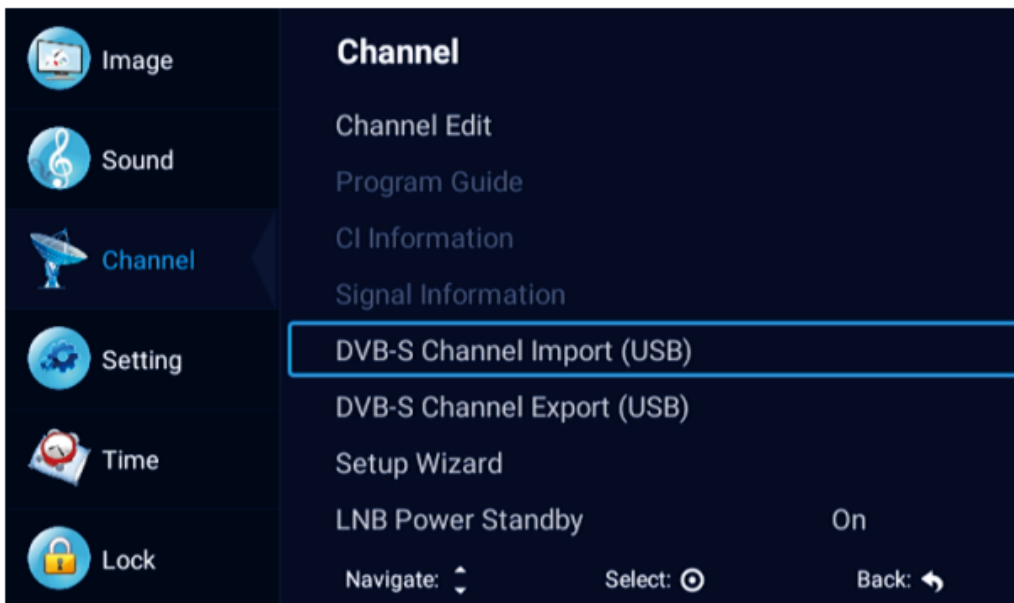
Image
Sound
Channel
Setting
Time
Lock

Channel
Channel Edit
Program Guide
CI Information
Signal Information
DVB-S Channel Import (USB)
DVB-S Channel Export (USB)
Setup Wizard
LNB Power Standby On

Navigate: Select: Back: